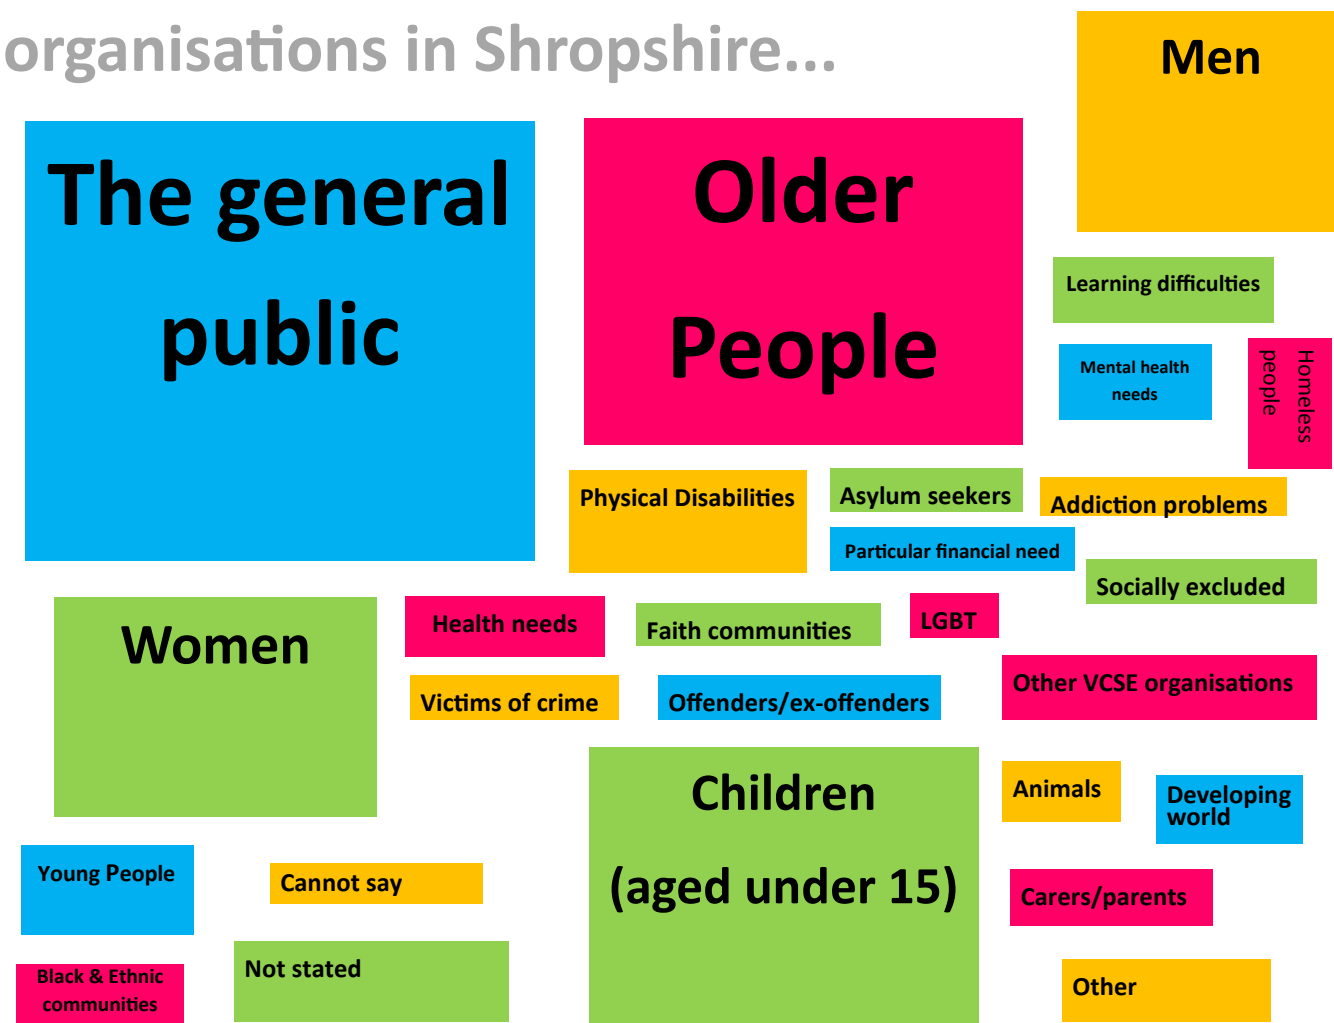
organisations in Shropshire...

Men

The general public

Older People

Learning difficulties

Mental health needs

Homeless people

Physical Disabilities

Asylum seekers

Addiction problems

Particular financial need

Socially excluded

Women

Health needs

Faith communities

LGBT

Other VCSE organisations

Victims of crime

Offenders/ex-offenders

Children (aged under 15)

Animals

Developing world

Young People

Cannot say

Carers/parents

Black & Ethnic communities

Not stated

Other